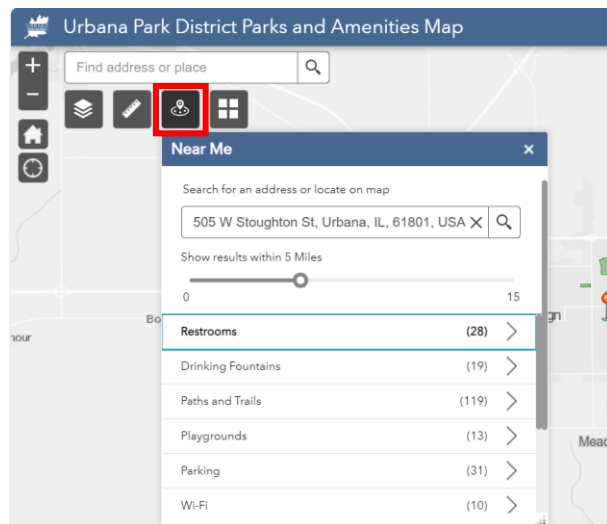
Urbana Park District Parks and Amenities Map

+

−

Find address or place

Near Me

×

Search for an address or locate on map

505 W Stoughton St, Urbana, IL, 61801, USA

Show results within 5 Miles

0

15

Bo

nour

gn

Mead

| | |
|---|---|
| Restrooms | (28) |
| Drinking Fountains | (19) |
| Paths and Trails | (119) |
| Playgrounds | (13) |
| Parking | (31) |
| Wi-Fi | (10) |